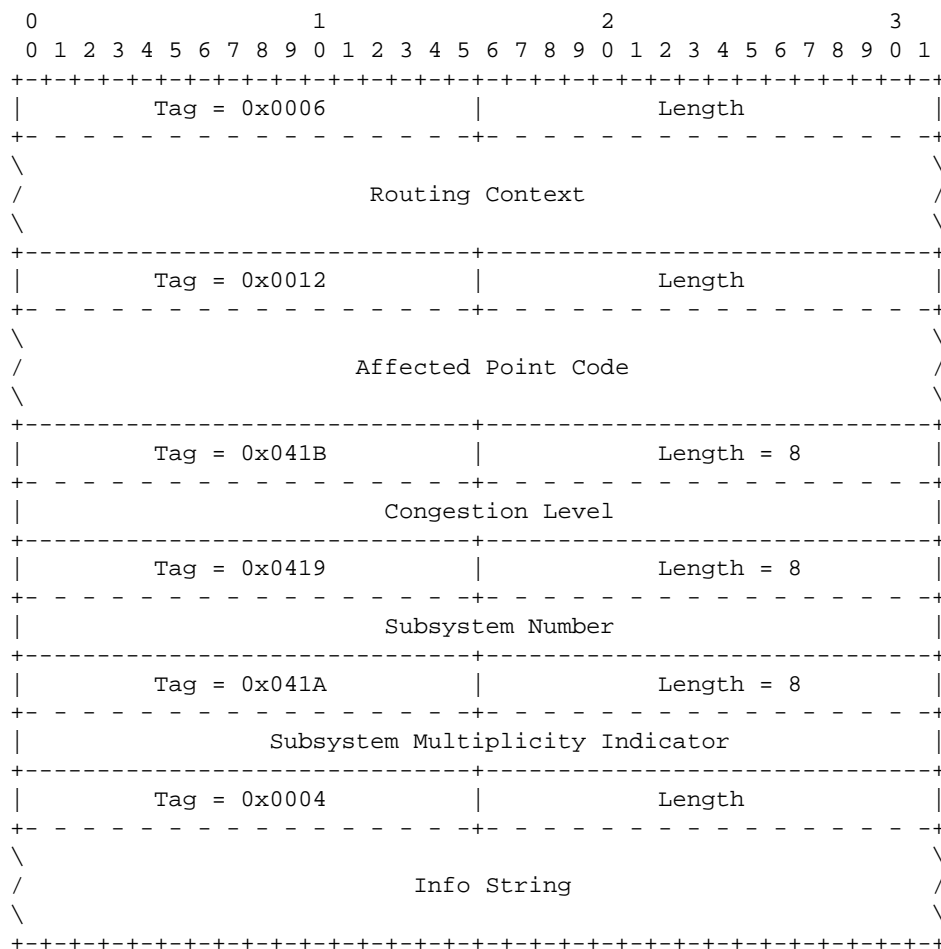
0 1 2 3
0 1 2 3 4 5 6 7 8 9 0 1 2 3 4 5 6 7 8 9 0 1 2 3 4 5 6 7 8 9 0 1

| Tag = 0x0006 | Length |
|---|---|
| Routing Context | |
| Tag = 0x0012 | Length |
| Affected Point Code | |
| Tag = 0x041B | Length = 8 |
| Congestion Level | |
| Tag = 0x0419 | Length = 8 |
| Subsystem Number | |
| Tag = 0x041A | Length = 8 |
| Subsystem Multiplicity Indicator | |
| Tag = 0x0004 | Length |
| Info String | |